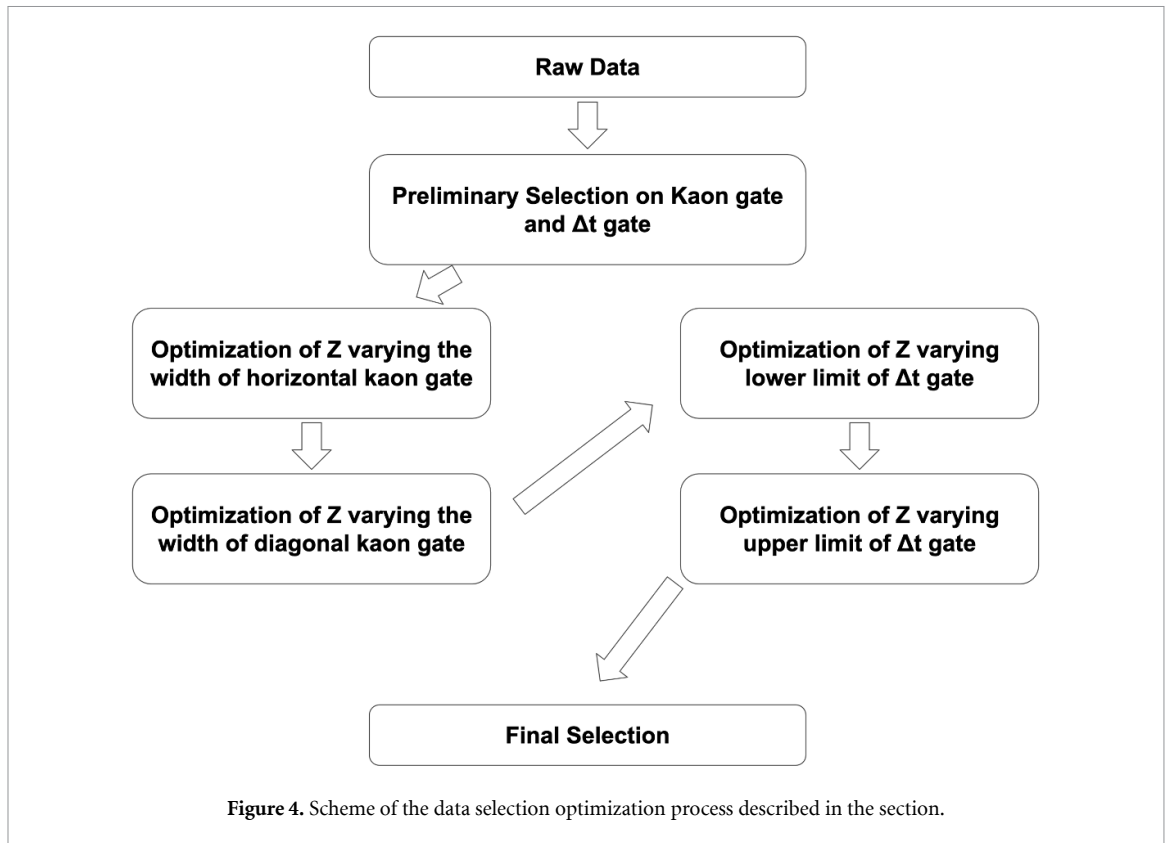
Raw Data

Preliminary Selection on Kaon gate and $\Delta t$ gate

Optimization of Z varying the width of horizontal kaon gate

Optimization of Z varying the width of diagonal kaon gate

Optimization of Z varying lower limit of $\Delta t$ gate

Optimization of Z varying upper limit of $\Delta t$ gate

Final Selection

Figure 4. Scheme of the data selection optimization process described in the section.